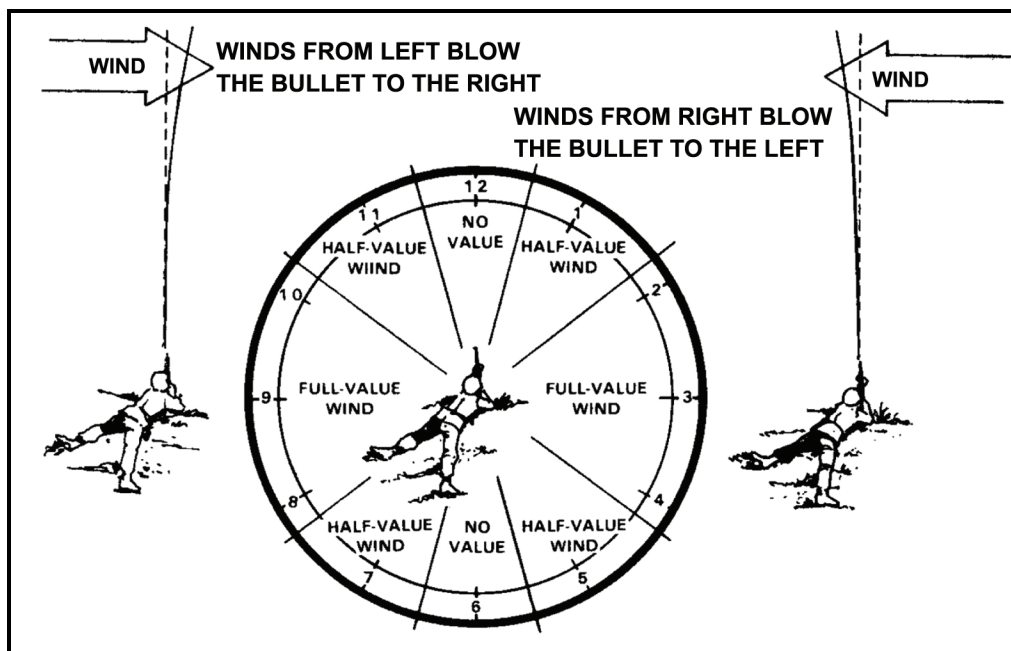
WIND

WINDS FROM LEFT BLOW THE BULLET TO THE RIGHT

WIND

WINDS FROM RIGHT BLOW THE BULLET TO THE LEFT

12

11

1

NO VALUE

HALF-VALUE WIIND

HALF-VALUE WIND

10

2

9

FULL-VALUE WIND

FULL-VALUE WIND

3

8

4

HALF-VALUE WIND

NO VALUE

HALF-VALUE WIND

7

5

6